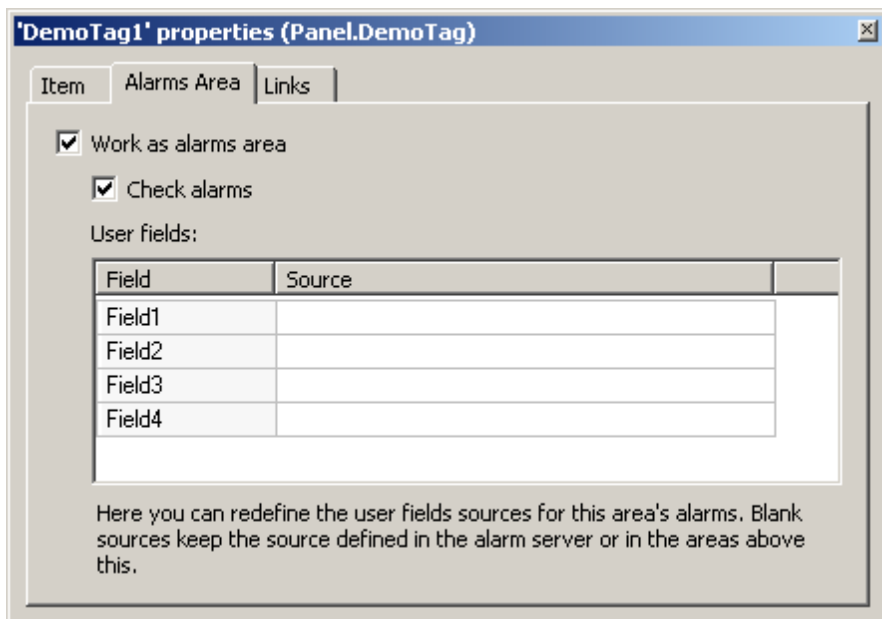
'DemoTag1' properties (Panel.DemoTag)

Item | Alarms Area | Links

Work as alarms area

Check alarms

User fields:

| Field | Source |
|---|---|
| Field1 | |
| Field2 | |
| Field3 | |
| Field4 | |

Here you can redefine the user fields sources for this area's alarms. Blank sources keep the source defined in the alarm server or in the areas above this.